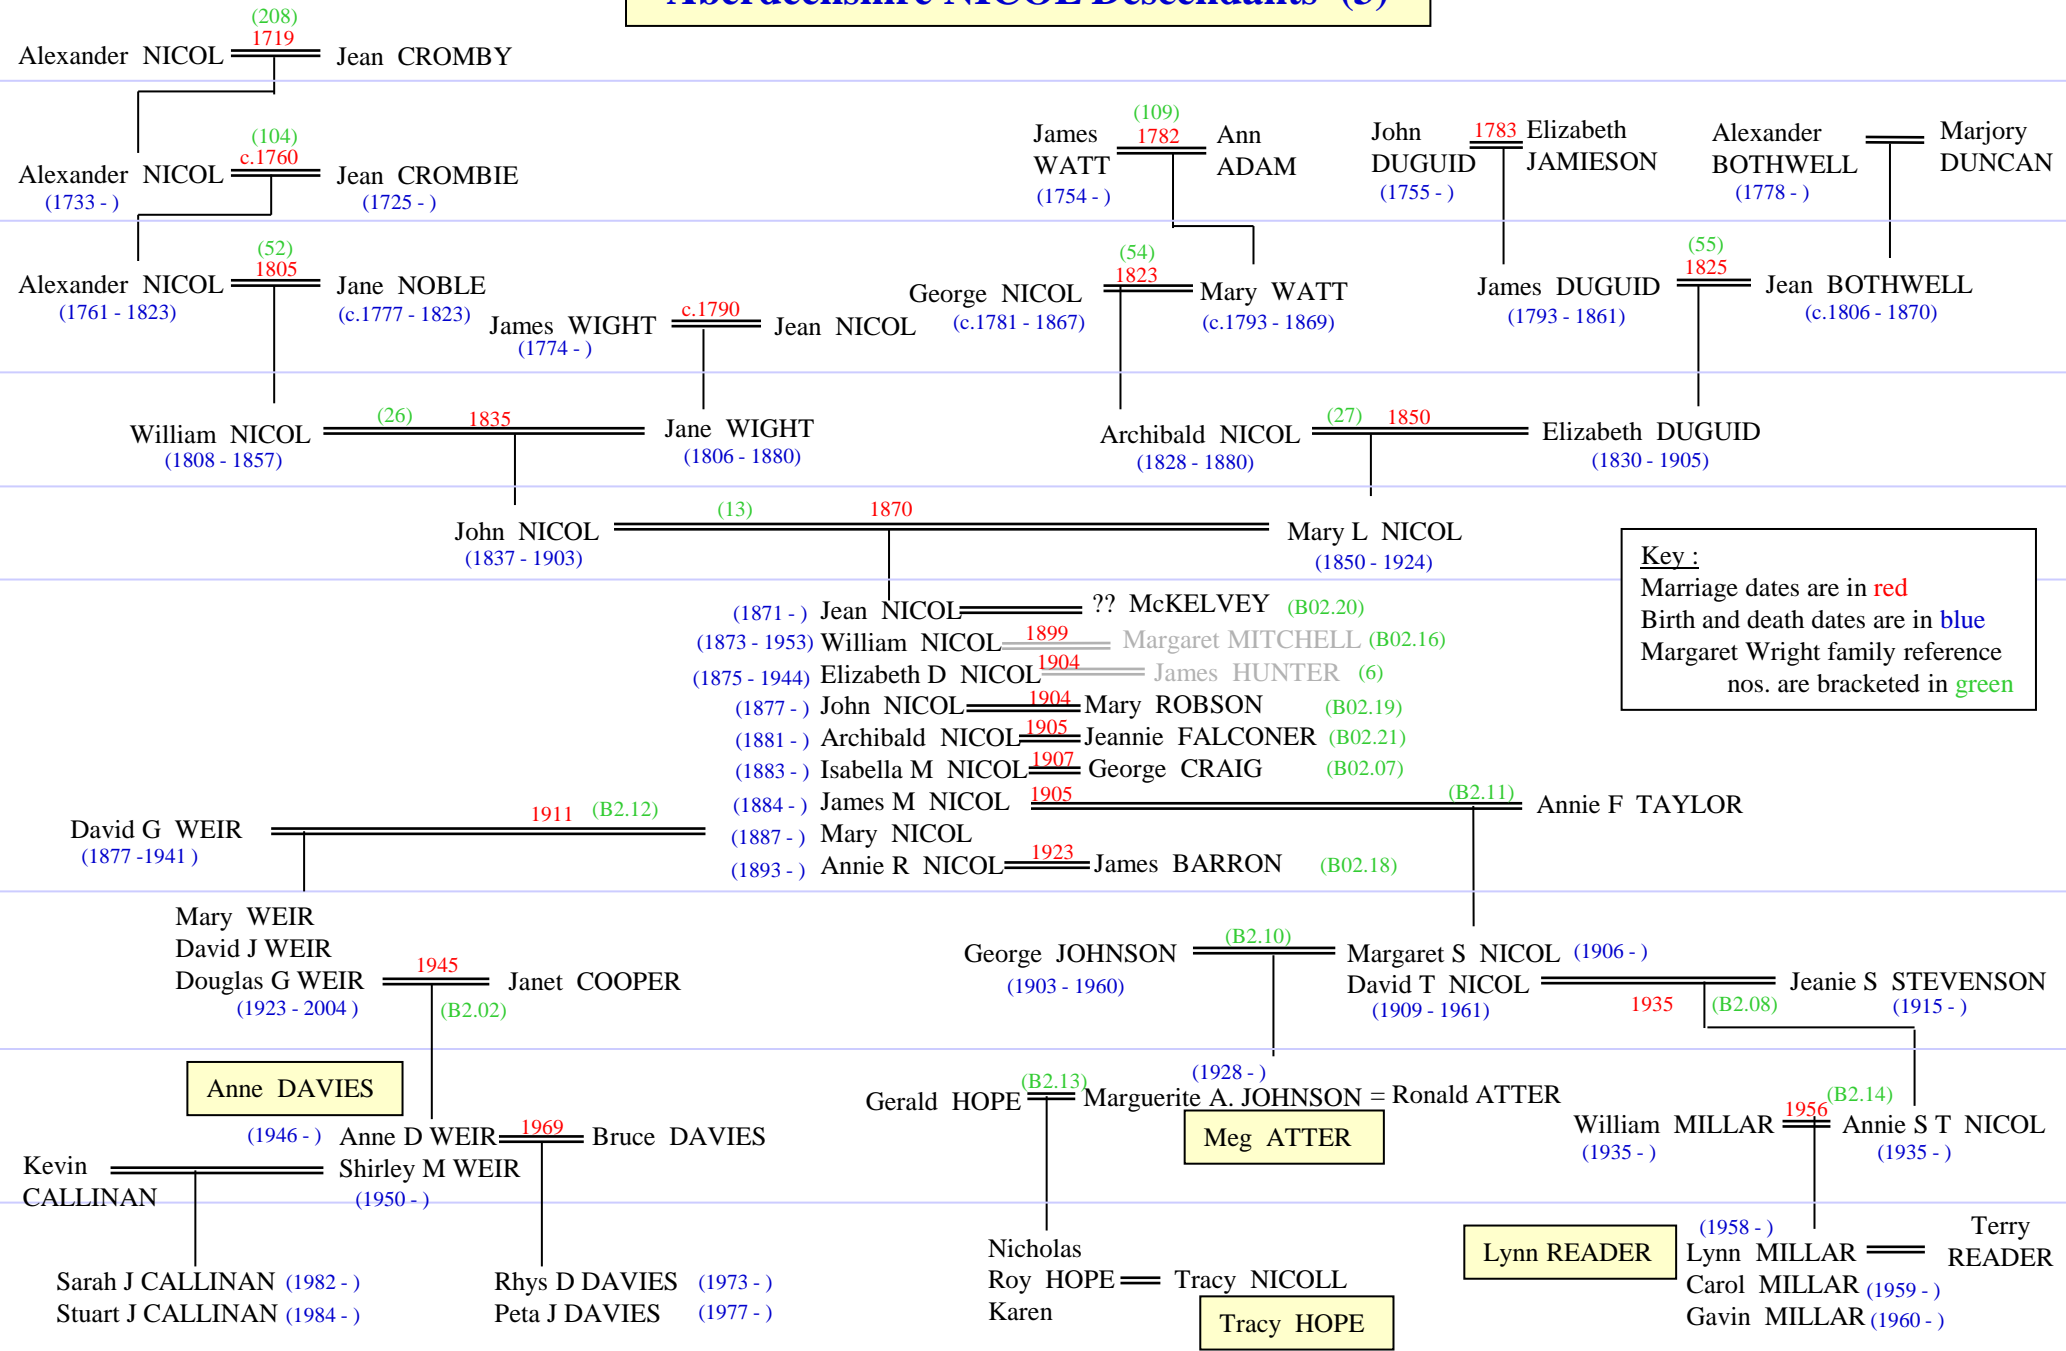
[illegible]

(208)
1719
Alexander NICOL Jean CROMBY

(104)
c.1760
Alexander NICOL Jean CROMBIE
(1733 - ) (1725 - )

James WATT (1754 - )
(109)
1782
Ann ADAM

John DUGUID (1755 - )
1783
Elizabeth JAMIESON

Alexander BOTHWELL (1778 - )
Marjory DUNCAN

(52)
1805
Alexander NICOL Jane NOBLE
(1761 - 1823) (c.1777 - 1823)

James WIGHT (1774 - )
c.1790
Jean NICOL

George NICOL (c.1781 - 1867)
(54)
1823
Mary WATT (c.1793 - 1869)

James DUGUID (1793 - 1861)
(55)
1825
Jean BOTHWELL (c.1806 - 1870)

William NICOL (1808 - 1857)
(26) 1835
Jane WIGHT (1806 - 1880)

Archibald NICOL (1828 - 1880)
(27) 1850
Elizabeth DUGUID (1830 - 1905)

John NICOL (1837 - 1903)
(13) 1870
Mary L NICOL (1850 - 1924)

Key :
Marriage dates are in red
Birth and death dates are in blue
Margaret Wright family reference nos. are bracketed in green

(1871 - ) Jean NICOL ?? McKELVEY (B02.20)
(1873 - 1953) William NICOL 1899 Margaret MITCHELL (B02.16)
(1875 - 1944) Elizabeth D NICOL 1904 James HUNTER (6)
(1877 - ) John NICOL 1904 Mary ROBSON (B02.19)
(1881 - ) Archibald NICOL 1905 Jeannie FALCONER (B02.21)
(1883 - ) Isabella M NICOL 1907 George CRAIG (B02.07)
(1884 - ) James M NICOL 1905 (B2.11) Annie F TAYLOR
(1887 - ) Mary NICOL
(1893 - ) Annie R NICOL 1923 James BARRON (B02.18)

David G WEIR (1877 -1941 )
1911 (B2.12)

Mary WEIR
David J WEIR
Douglas G WEIR (1923 - 2004 )
1945
(B2.02)
Janet COOPER

George JOHNSON (1903 - 1960)
(B2.10)
Margaret S NICOL (1906 - )
David T NICOL (1909 - 1961)
1935 (B2.08)
Jeanie S STEVENSON (1915 - )

Anne DAVIES

(1946 - ) Anne D WEIR 1969 Bruce DAVIES
Kevin CALLINAN
Shirley M WEIR (1950 - )

Gerald HOPE
(B2.13)
(1928 - )
Marguerite A. JOHNSON = Ronald ATTER

Meg ATTER

William MILLAR (1935 - )
1956 (B2.14)
Annie S T NICOL (1935 - )

Nicholas
Roy HOPE Tracy NICOLL
Karen

Tracy HOPE

Lynn READER

(1958 - )
Lynn MILLAR
Terry READER
Carol MILLAR (1959 - )
Gavin MILLAR (1960 - )

Sarah J CALLINAN (1982 - )
Stuart J CALLINAN (1984 - )

Rhys D DAVIES (1973 - )
Peta J DAVIES (1977 - )